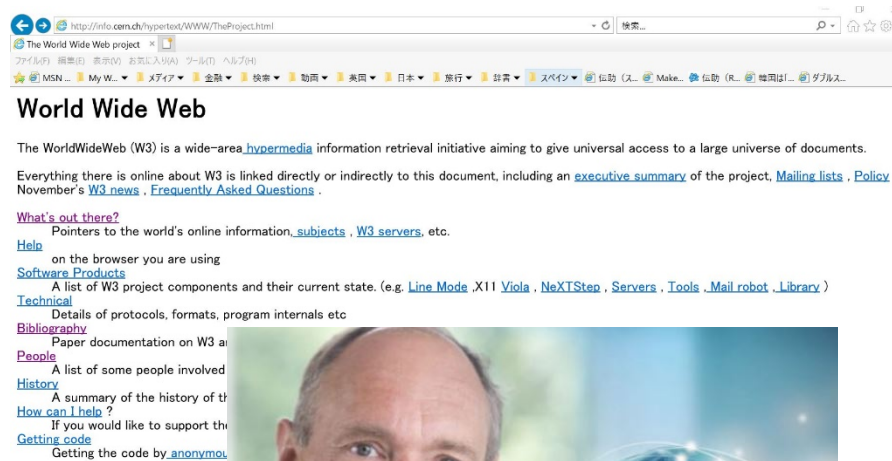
http://info.cern.ch/hypertext/WWW/TheProject.html
検索...
The World Wide Web project ×
ファイル(F) 編集(E) 表示(V) お気に入り(A) ツール(T) ヘルプ(H)
MSN ... My W... メディア 金融 検索 動画 米国 日本 旅行 辞書 スペイン 伝助（ス... Make... 伝助（R... 韓国は[... ダブルス...

World Wide Web

The WorldWideWeb (W3) is a wide-area hypermedia information retrieval initiative aiming to give universal access to a large universe of documents.

Everything there is online about W3 is linked directly or indirectly to this document, including an executive summary of the project, Mailing lists , Policy November's W3 news , Frequently Asked Questions .

What's out there?
Pointers to the world's online information, subjects , W3 servers, etc.
Help
on the browser you are using
Software Products
A list of W3 project components and their current state. (e.g. Line Mode ,X11 Viola , NeXTStep , Servers , Tools , Mail robot , Library )
Technical
Details of protocols, formats, program internals etc
Bibliography
Paper documentation on W3 a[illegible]
People
A list of some people involved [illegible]
History
A summary of the history of th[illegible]
How can I help ?
If you would like to support the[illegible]
Getting code
Getting the code by anonymou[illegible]